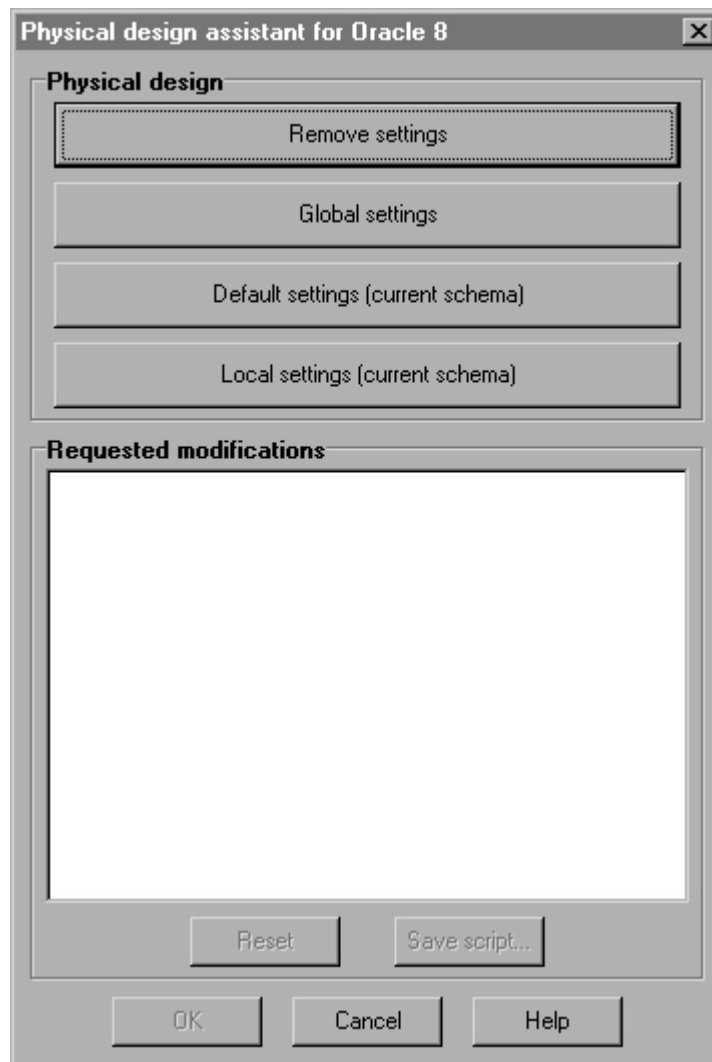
Physical design assistant for Oracle 8

Physical design

Remove settings

Global settings

Default settings (current schema)

Local settings (current schema)

Requested modifications

Reset

Save script...

OK

Cancel

Help